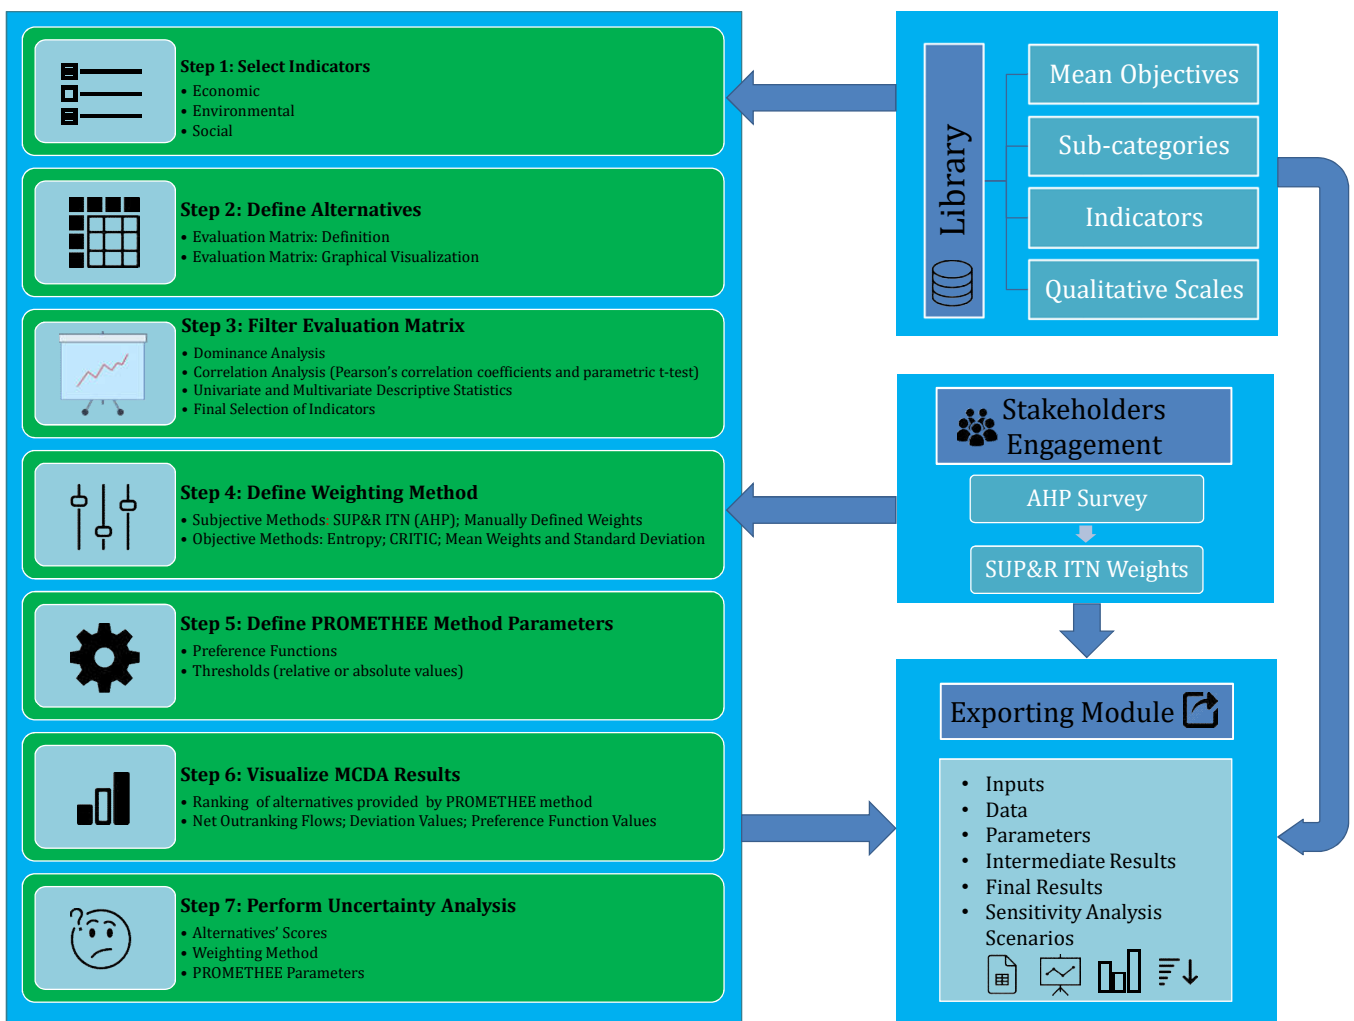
Step 1: Select Indicators
• Economic
• Environmental
• Social

Step 2: Define Alternatives
• Evaluation Matrix: Definition
• Evaluation Matrix: Graphical Visualization

Step 3: Filter Evaluation Matrix
• Dominance Analysis
• Correlation Analysis (Pearson's correlation coefficients and parametric t-test)
• Univariate and Multivariate Descriptive Statistics
• Final Selection of Indicators

Step 4: Define Weighting Method
• Subjective Methods: SUP&R ITN (AHP); Manually Defined Weights
• Objective Methods: Entropy; CRITIC; Mean Weights and Standard Deviation

Step 5: Define PROMETHEE Method Parameters
• Preference Functions
• Thresholds (relative or absolute values)

Step 6: Visualize MCDA Results
• Ranking of alternatives provided by PROMETHEE method
• Net Outranking Flows; Deviation Values; Preference Function Values

Step 7: Perform Uncertainty Analysis
• Alternatives' Scores
• Weighting Method
• PROMETHEE Parameters

Library

Mean Objectives
Sub-categories
Indicators
Qualitative Scales

Stakeholders Engagement
AHP Survey
SUP&R ITN Weights

Exporting Module

• Inputs
• Data
• Parameters
• Intermediate Results
• Final Results
• Sensitivity Analysis Scenarios